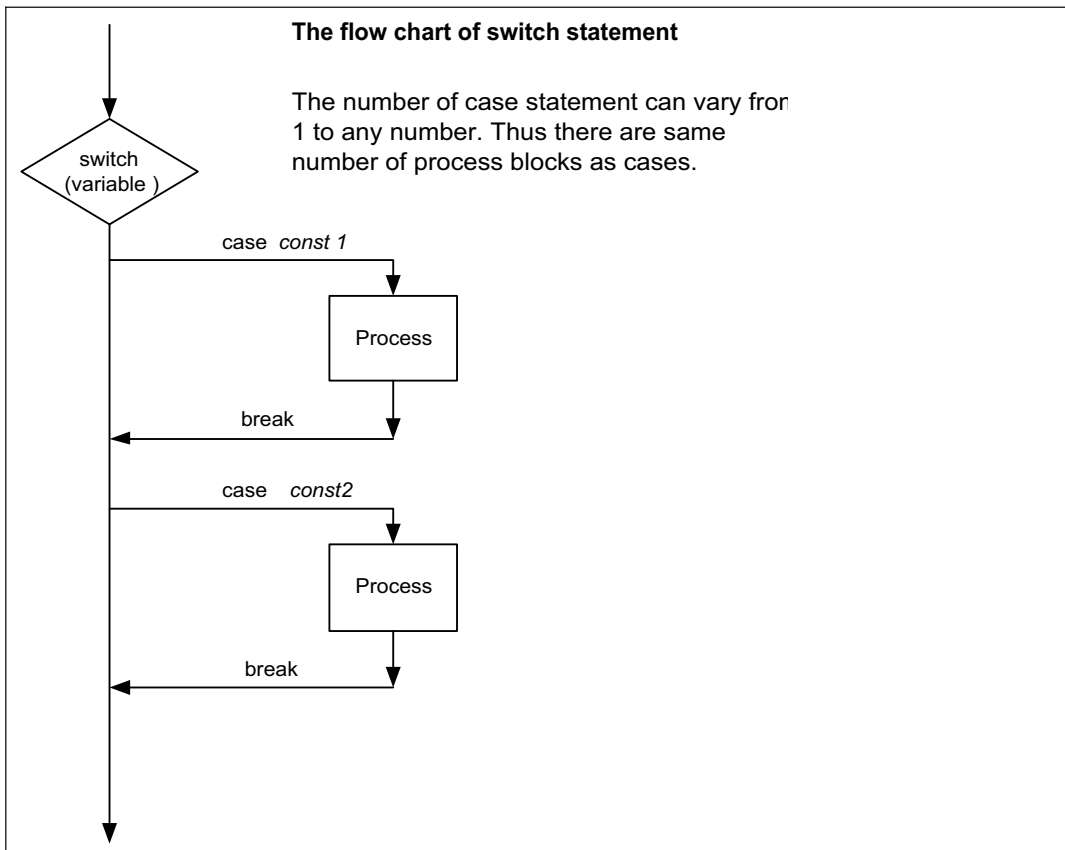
The flow chart of switch statement

The number of case statement can vary fron 1 to any number. Thus there are same number of process blocks as cases.

switch (variable )

case const 1

Process

break

case const2

Process

break